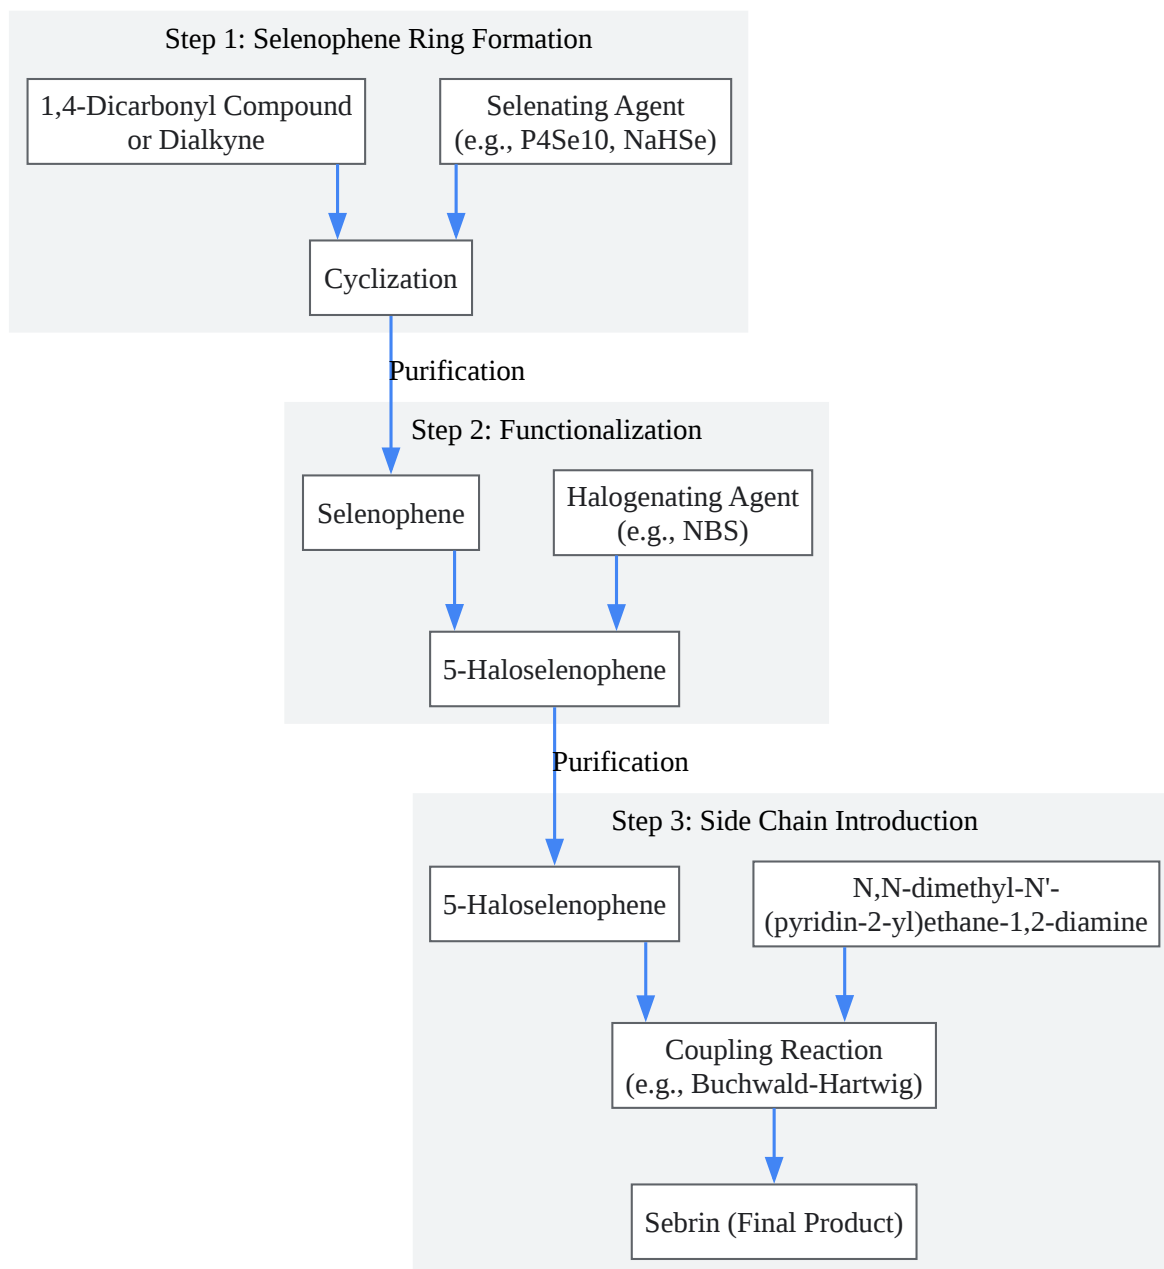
Step 1: Selenophene Ring Formation

1,4-Dicarbonyl Compound or Dialkyne

Selenating Agent (e.g., P4Se10, NaHSe)

Cyclization

Purification

Step 2: Functionalization

Selenophene

Halogenating Agent (e.g., NBS)

5-Haloselenophene

Purification

Step 3: Side Chain Introduction

5-Haloselenophene

N,N-dimethyl-N'-(pyridin-2-yl)ethane-1,2-diamine

Coupling Reaction (e.g., Buchwald-Hartwig)

Sebrin (Final Product)